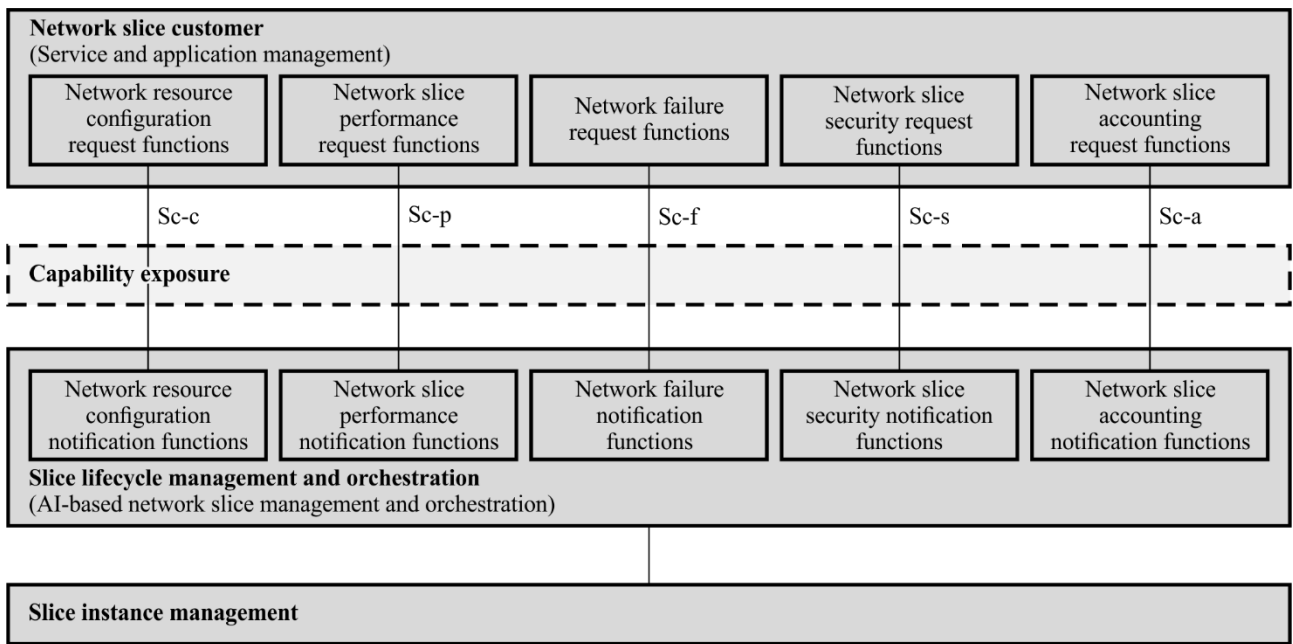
**Network slice customer**
(Service and application management)

Network resource configuration request functions

Network slice performance request functions

Network failure request functions

Network slice security request functions

Network slice accounting request functions

Sc-c

Sc-p

Sc-f

Sc-s

Sc-a

**Capability exposure**

Network resource configuration notification functions

Network slice performance notification functions

Network failure notification functions

Network slice security notification functions

Network slice accounting notification functions

**Slice lifecycle management and orchestration**
(AI-based network slice management and orchestration)

**Slice instance management**